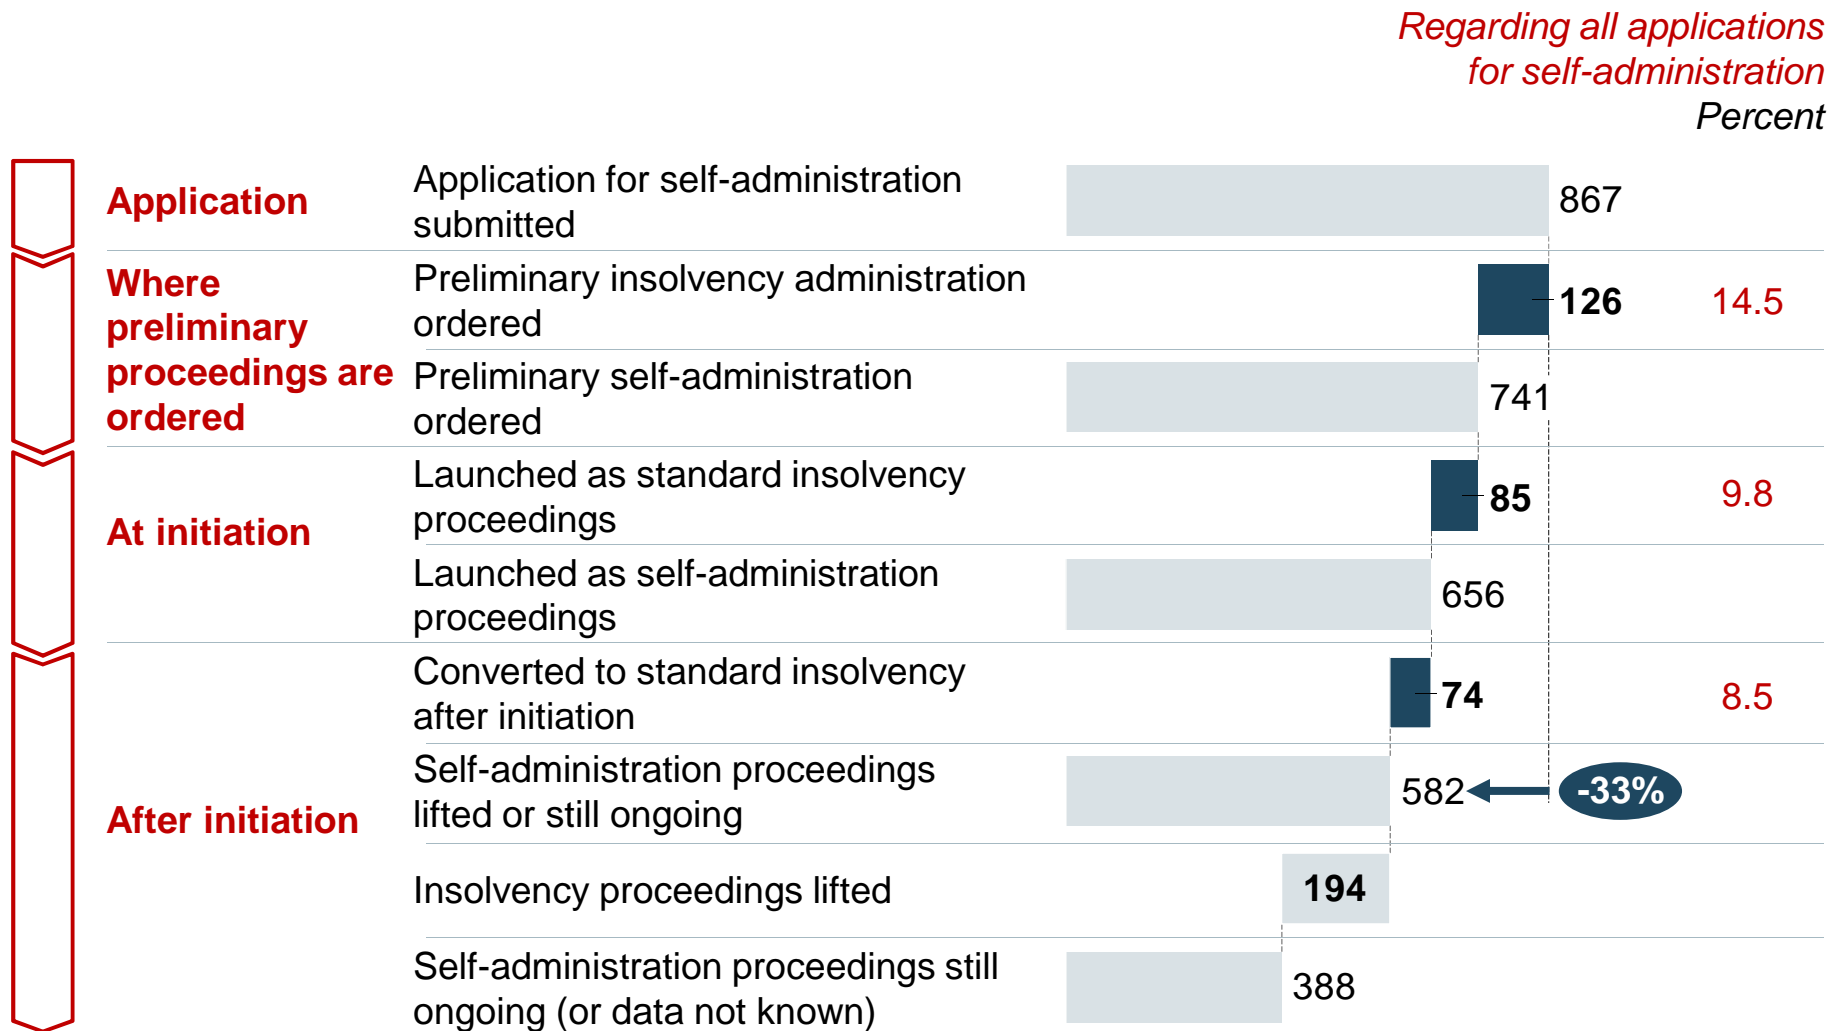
Regarding all applications for self-administration
Percent

| | | | |
|---|---|---|---|
| Application | Application for self-administration submitted | 867 | |
| Where preliminary proceedings are ordered | Preliminary insolvency administration ordered | 126 | 14.5 |
| | Preliminary self-administration ordered | 741 | |
| At initiation | Launched as standard insolvency proceedings | 85 | 9.8 |
| | Launched as self-administration proceedings | 656 | |
| After initiation | Converted to standard insolvency after initiation | 74 | 8.5 |
| | Self-administration proceedings lifted or still ongoing | 582 | -33% |
| | Insolvency proceedings lifted | 194 | |
| | Self-administration proceedings still ongoing (or data not known) | 388 | |